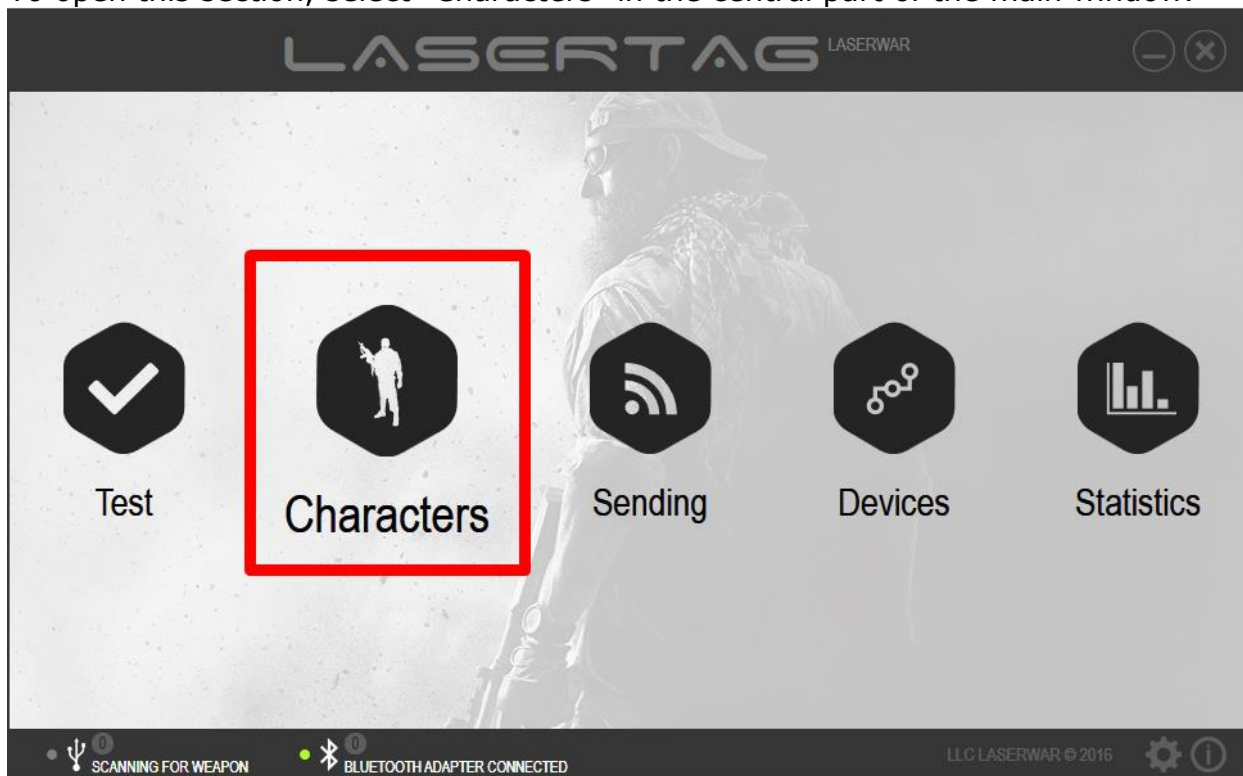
To open this section, select "Characters" in the central part of the main window.

LASERTAG LASERWAR

Test

Characters

Sending

Devices

Statistics

0 SCANNING FOR WEAPON

0 BLUETOOTH ADAPTER CONNECTED

LLC LASERWAR © 2016